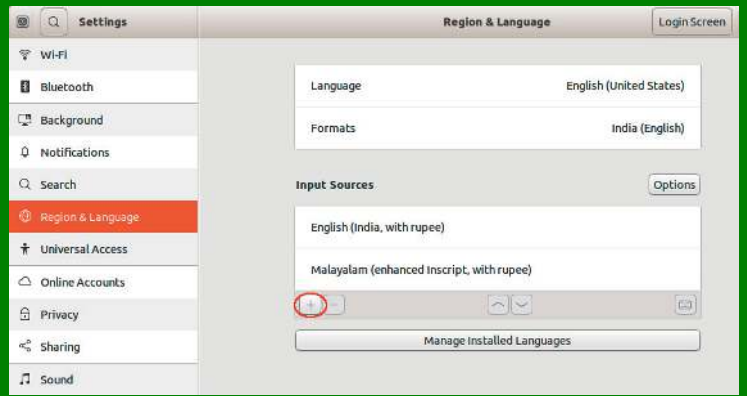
Settings

Wi-Fi
Bluetooth
Background
Notifications
Search
Region & Language
Universal Access
Online Accounts
Privacy
Sharing
Sound

Region & Language

Login Screen

| Language | English (United States) |
|---|---|
| Formats | India (English) |

Input Sources

Options

English (India, with rupee)

Malayalam (enhanced Inscript, with rupee)

+ −

Manage Installed Languages